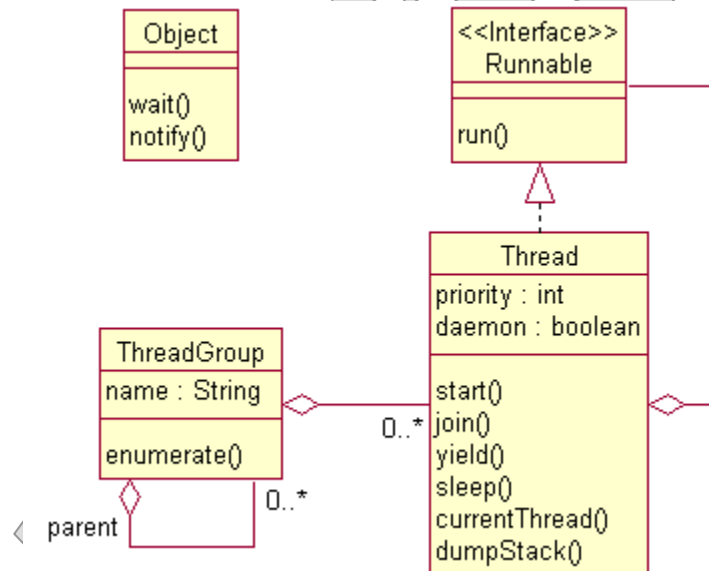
Object

wait()
notify()

<<Interface>>
Runnable

run()

Thread

priority : int
daemon : boolean

start()
join()
yield()
sleep()
currentThread()
dumpStack()

ThreadGroup

name : String

enumerate()

0..*

0..*

parent